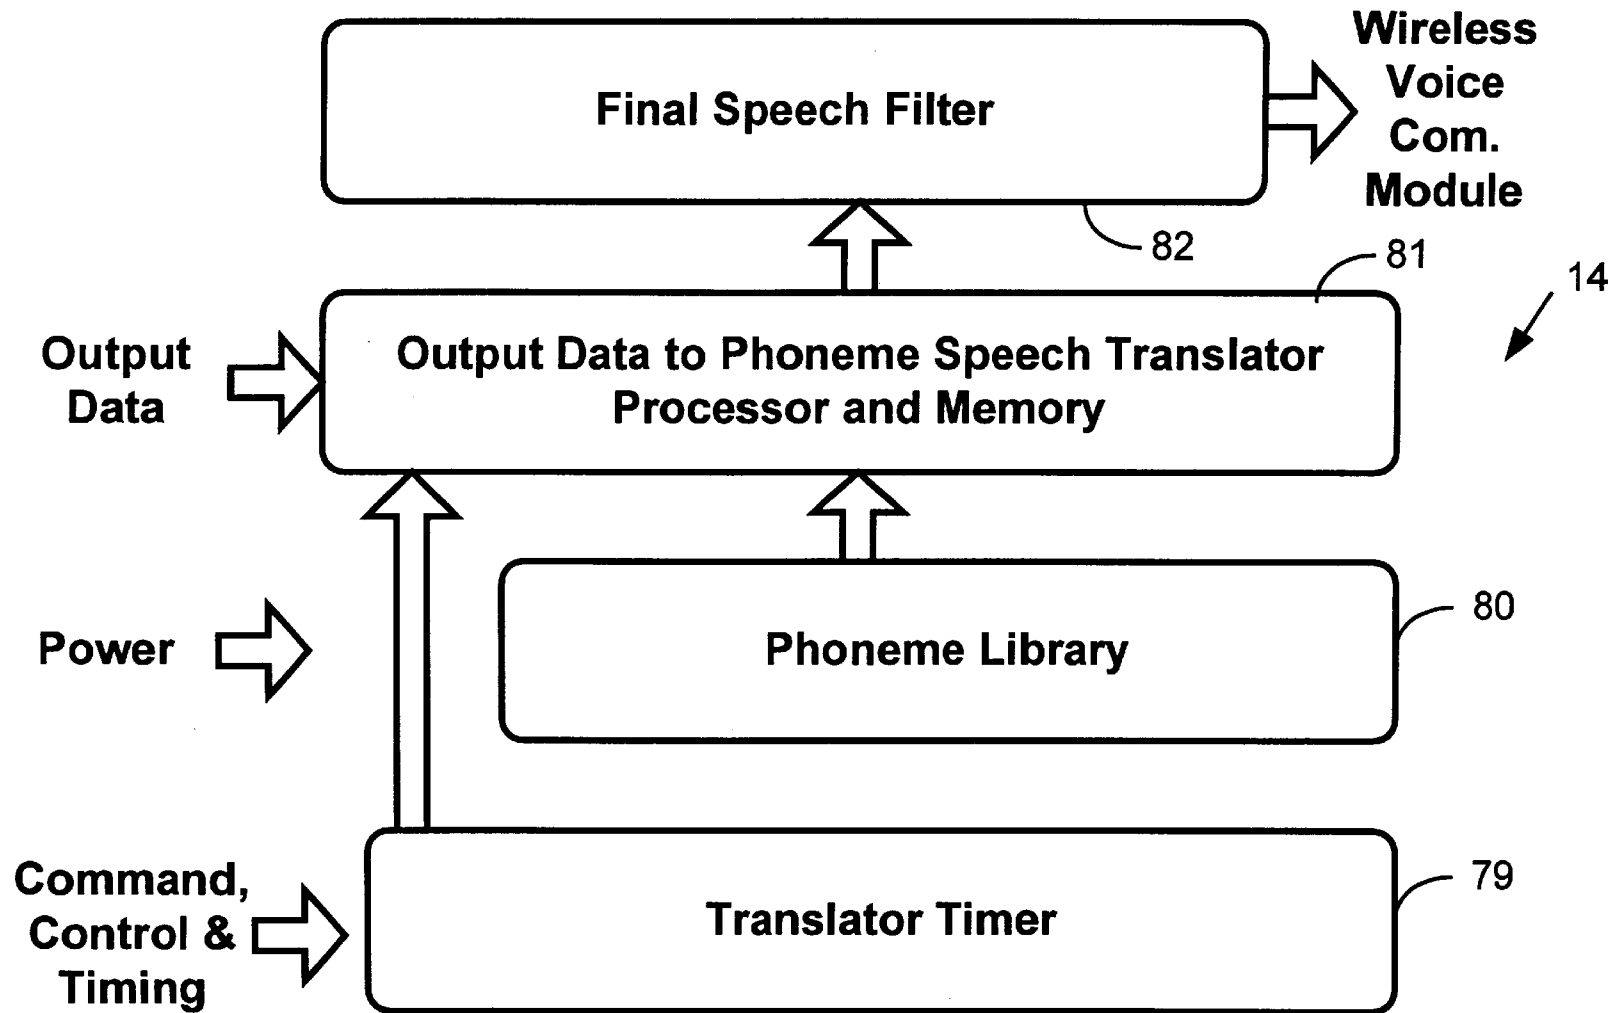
Final Speech Filter

Wireless Voice Com. Module

82

81

14

Output Data

Output Data to Phoneme Speech Translator Processor and Memory

Power

Phoneme Library

80

Command, Control & Timing

Translator Timer

79